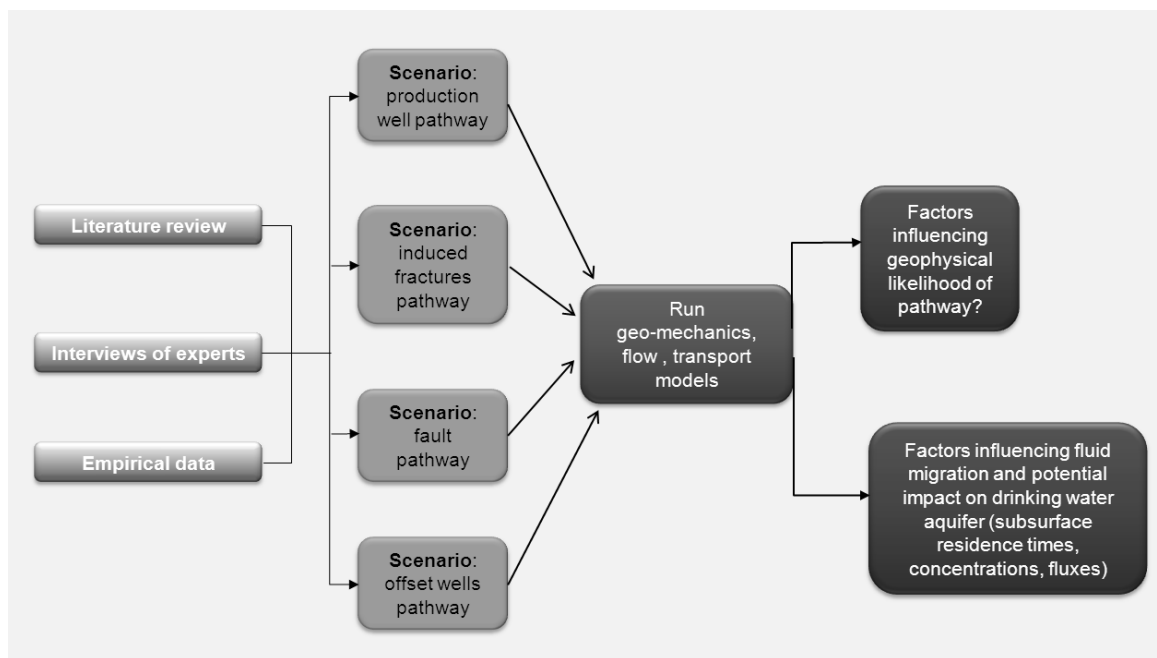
Literature review

Interviews of experts

Empirical data

Scenario: production well pathway

Scenario: induced fractures pathway

Scenario: fault pathway

Scenario: offset wells pathway

Run geo-mechanics, flow , transport models

Factors influencing geophysical likelihood of pathway?

Factors influencing fluid migration and potential impact on drinking water aquifer (subsurface residence times, concentrations, fluxes)